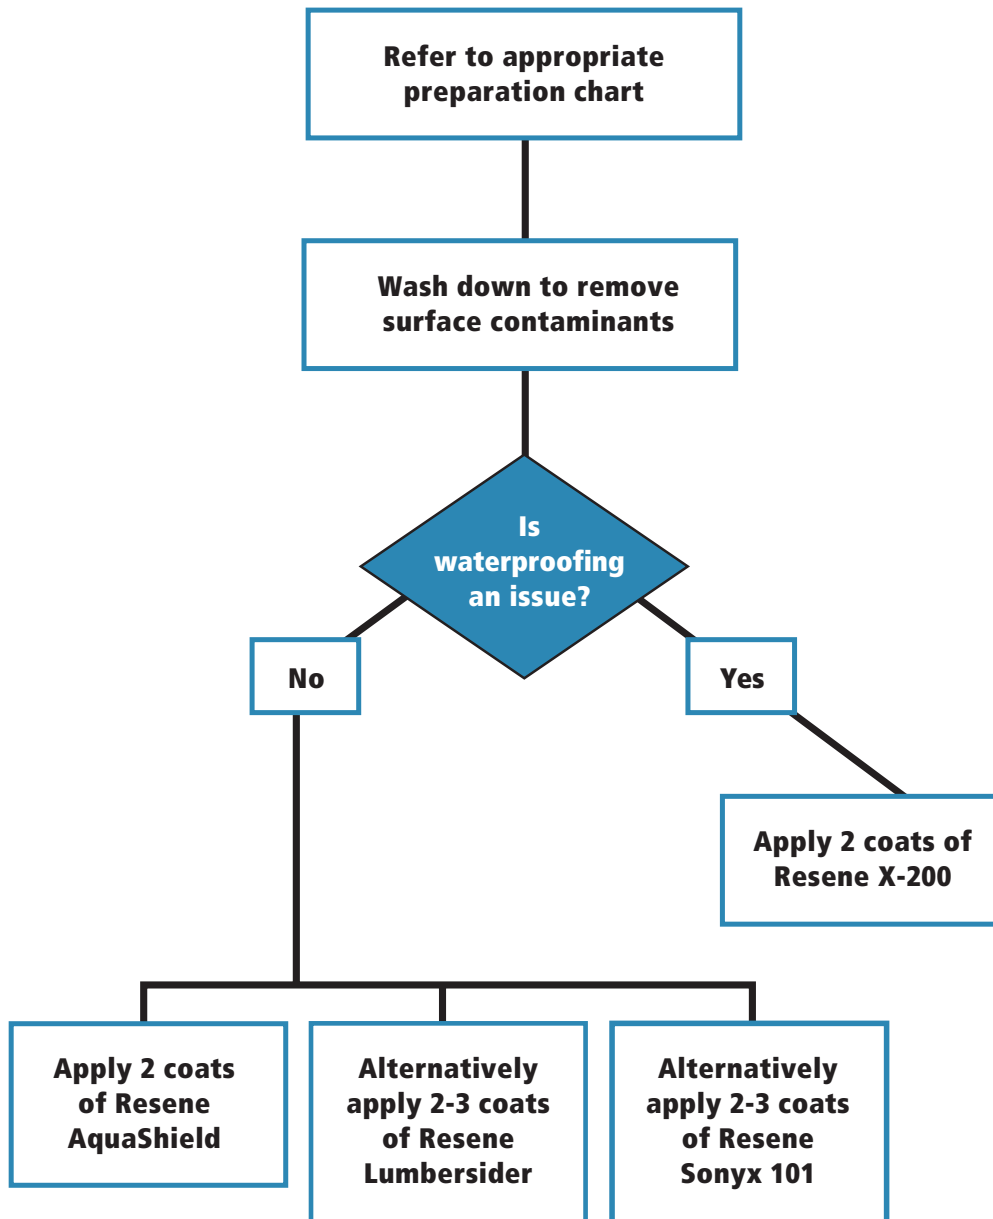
Refer to appropriate preparation chart

Wash down to remove surface contaminants

Is waterproofing an issue?

No

Yes

Apply 2 coats of Resene X-200

Apply 2 coats of Resene AquaShield

Alternatively apply 2-3 coats of Resene Lumbersider

Alternatively apply 2-3 coats of Resene Sonyx 101